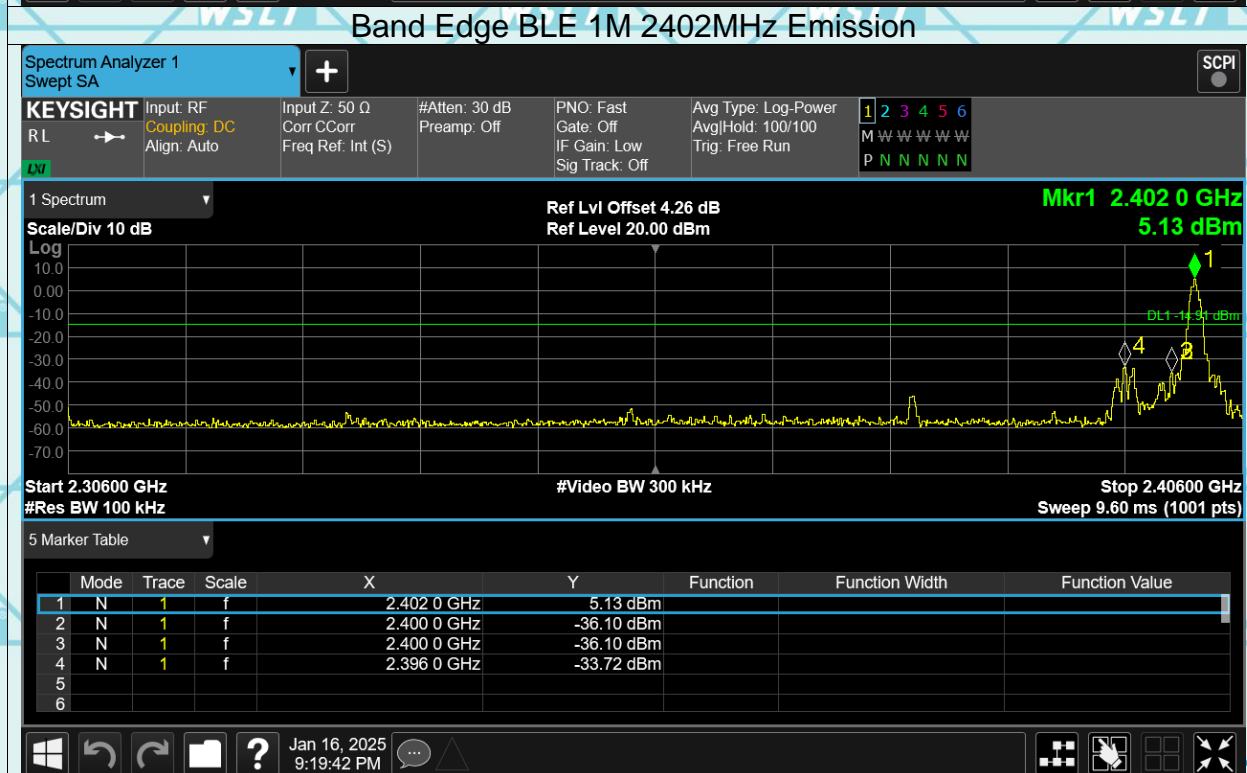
Band Edge BLE 1M 2402MHz Emission

Spectrum Analyzer 1
Swept SA

SCPI

KEYSIGHT
RL
LXI

Input: RF
Coupling: DC
Align: Auto

Input Z: 50 Ω
Corr CCorr
Freq Ref: Int (S)

#Atten: 30 dB
Preamp: Off

PNO: Fast
Gate: Off
IF Gain: Low
Sig Track: Off

Avg Type: Log-Power
Avg|Hold: 100/100
Trig: Free Run

1 2 3 4 5 6
M W W W W W
P N N N N N

1 Spectrum

Scale/Div 10 dB
Log

Ref Lvl Offset 4.26 dB
Ref Level 20.00 dBm

Mkr1 2.402 0 GHz
5.13 dBm

10.0
0.00
-10.0
-20.0
-30.0
-40.0
-50.0
-60.0
-70.0

DL1 -14.91 dBm

1
4
3
2

Start 2.30600 GHz
#Res BW 100 kHz

#Video BW 300 kHz

Stop 2.40600 GHz
Sweep 9.60 ms (1001 pts)

5 Marker Table

| | Mode | Trace | Scale | X | Y | Function | Function Width | Function Value |
|---|---|---|---|---|---|---|---|---|
| 1 | N | 1 | f | 2.402 0 GHz | 5.13 dBm | | | |
| 2 | N | 1 | f | 2.400 0 GHz | -36.10 dBm | | | |
| 3 | N | 1 | f | 2.400 0 GHz | -36.10 dBm | | | |
| 4 | N | 1 | f | 2.396 0 GHz | -33.72 dBm | | | |
| 5 | | | | | | | | |
| 6 | | | | | | | | |

Jan 16, 2025
9:19:42 PM